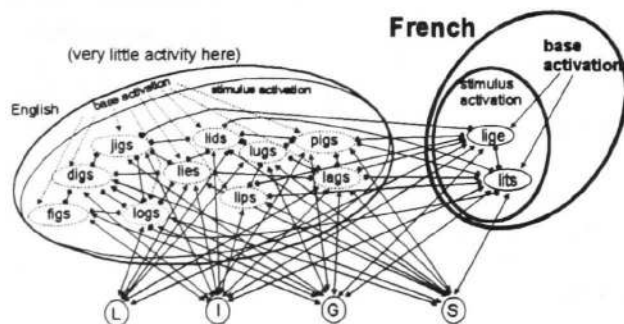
French

(very little activity here)

base activation

English

base activation

stimulus activation

stimulus activation

jigs

lids

lugs

pigs

lige

digs

lies

lags

lits

lips

figs

logs

L

I

G

S